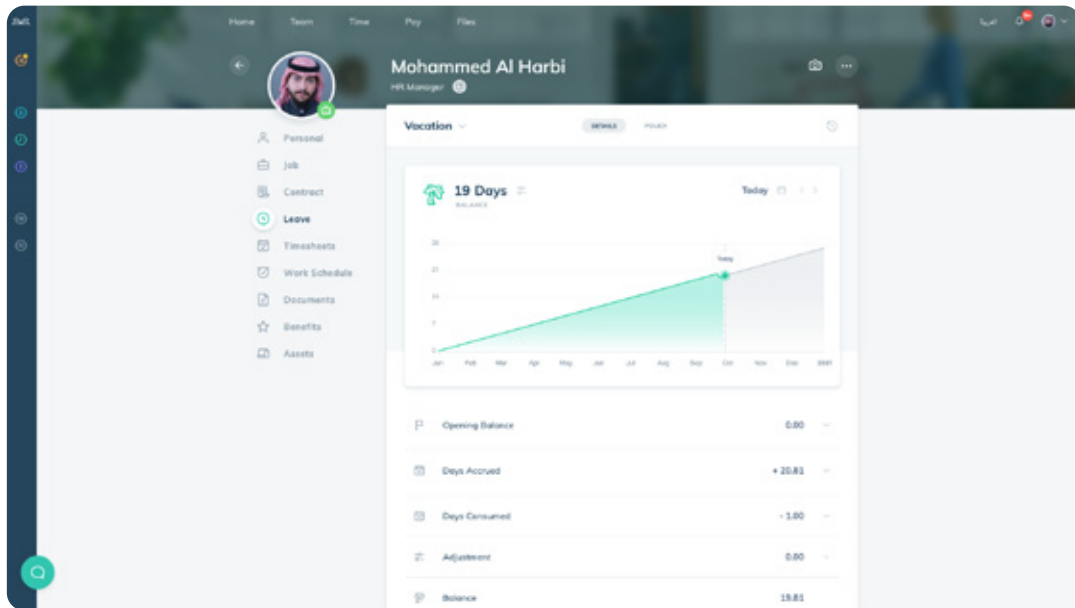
Home Team Time Pay Files

العربية

Mohammed Al Harbi
HR Manager

Personal
Job
Contract
Leave
Timesheets
Work Schedule
Documents
Benefits
Assets

Vacation
DETAILS POLICY

19 Days
BALANCE

Today

28
21
14
7
0

Today

Jan Feb Mar Apr May Jun Jul Aug Sep Oct Nov Dec 2021

Opening Balance 0.00
Days Accrued + 20.81
Days Consumed - 1.00
Adjustment 0.00
Balance 19.81